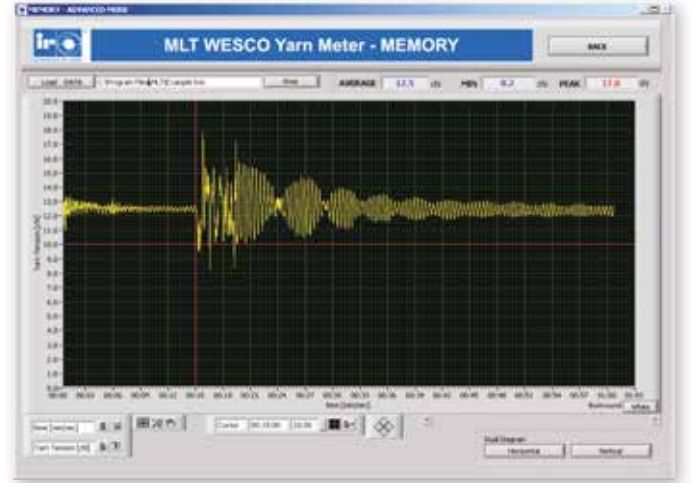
MEMORY - ADVANCED MODE

iro

MLT WESCO Yarn Meter - MEMORY

BACK

Load Data

C:\Program Files\MLT\Example.txt

Print

AVERAGE 12.5 (cN) MIN 8.2 (cN) PEAK 17.8 (cN)

Yarn Tension [cN]

time [sec]

Dual Diagram

Horizontal

Vertical

Cursor

Time [sec]

Yarn Tension [cN]